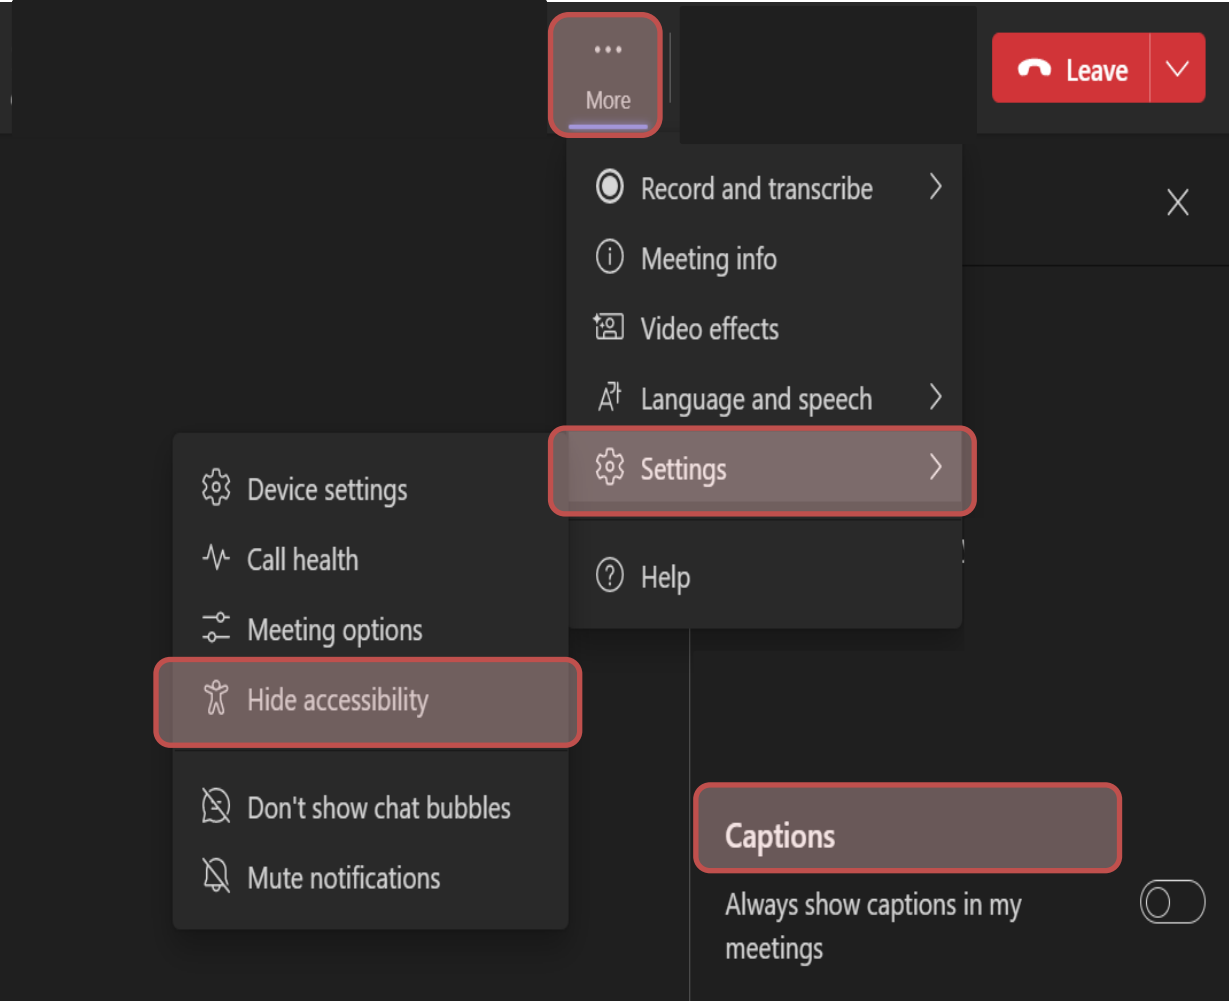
More

Leave

Record and transcribe

Meeting info

Video effects

Language and speech

Settings

Help

Device settings

Call health

Meeting options

Hide accessibility

Don't show chat bubbles

Mute notifications

Captions

Always show captions in my meetings